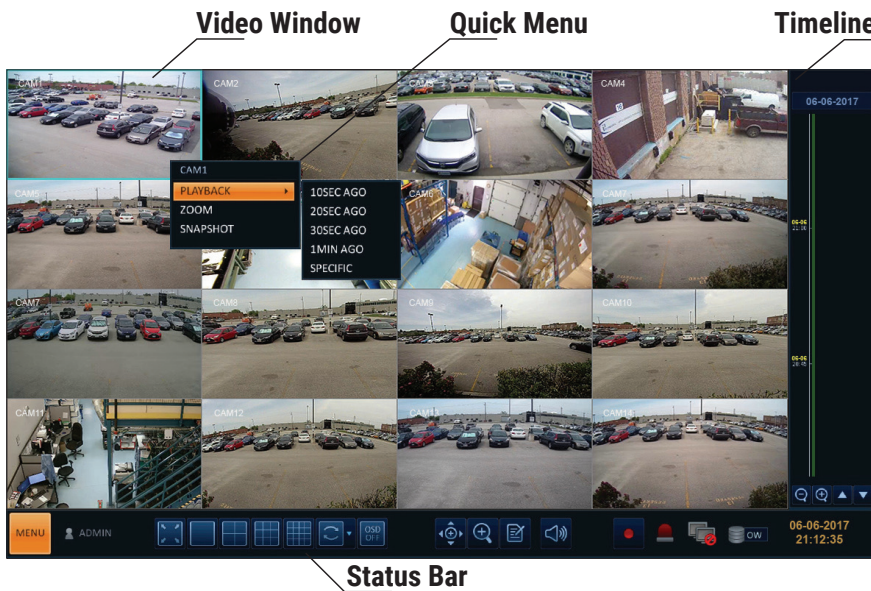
Video Window
Quick Menu
Timeline

CAM1
CAM2
CAM3
CAM4
06-06-2017
CAM5
CAM1
PLAYBACK
ZOOM
SNAPSHOT
10SEC AGO
20SEC AGO
30SEC AGO
1MIN AGO
SPECIFIC
CAM6
CAM7
06-06
21:00
CAM7
CAM8
CAM9
CAM10
06-06
20:45
CAM11
CAM12
CAM13
CAM14

MENU
ADMIN
OSD OFF
OW
06-06-2017
21:12:35

Status Bar